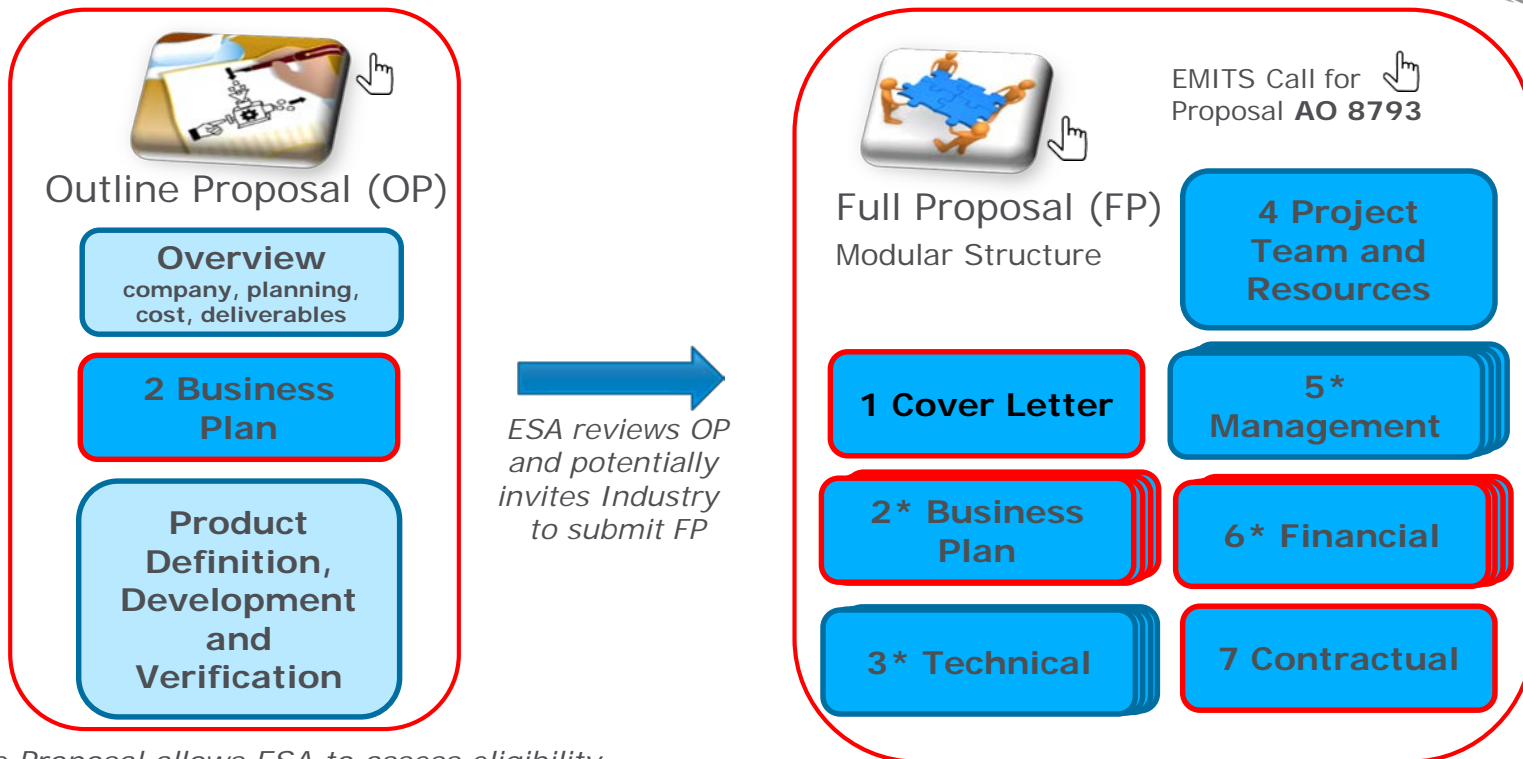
Outline Proposal (OP)

Overview
company, planning, cost, deliverables

2 Business Plan

Product Definition, Development and Verification

ESA reviews OP and potentially invites Industry to submit FP

Full Proposal (FP)
Modular Structure

EMITS Call for Proposal **AO 8793**

4 Project Team and Resources

1 Cover Letter

5* Management

2* Business Plan

6* Financial

3* Technical

7 Contractual

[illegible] Proposal allows ESA to assess eligibility